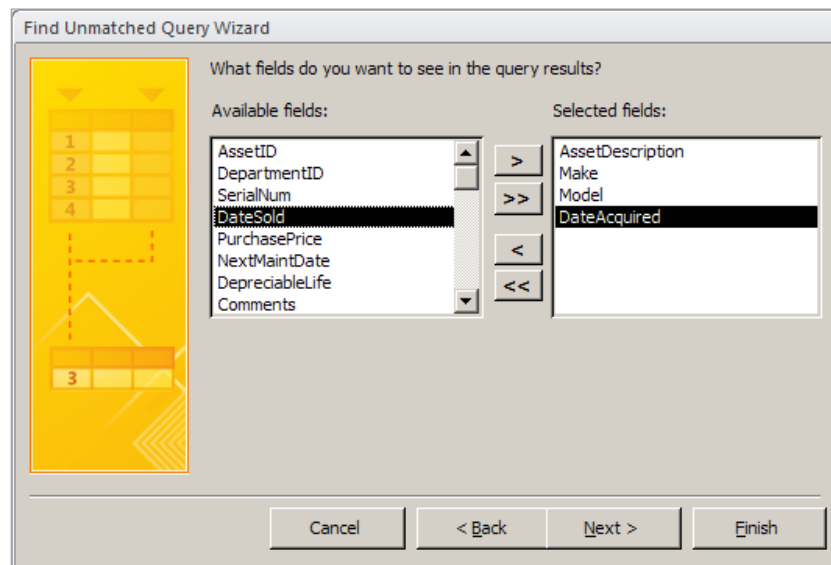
Find Unmatched Query Wizard

What fields do you want to see in the query results?

Available fields:

AssetID
DepartmentID
SerialNum
DateSold
PurchasePrice
NextMaintDate
DepreciableLife
Comments

>
>>
<
<<

Selected fields:

AssetDescription
Make
Model
DateAcquired

1
2
3
4
3

Cancel
< Back
Next >
Finish